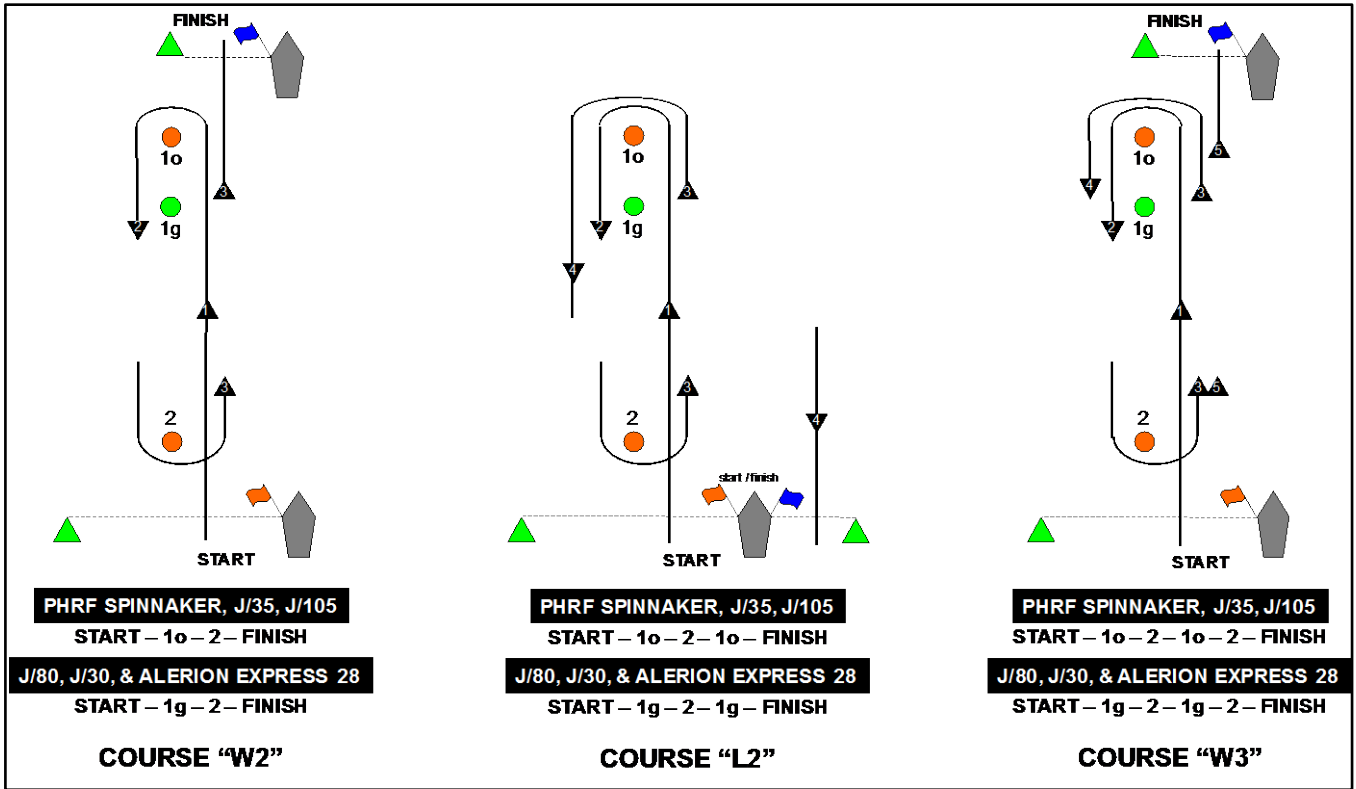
FINISH

1o

3

2

1g

1

3

2

START

PHRF SPINNAKER, J/35, J/105

START – 1o – 2 – FINISH

J/80, J/30, & ALERION EXPRESS 28

START – 1g – 2 – FINISH

COURSE "W2"

1o

3

2

1g

4

1

3

2

4

start / finish

START

PHRF SPINNAKER, J/35, J/105

START – 1o – 2 – 1o – FINISH

J/80, J/30, & ALERION EXPRESS 28

START – 1g – 2 – 1g – FINISH

COURSE "L2"

FINISH

1o

5

4

3

2

1g

1

3 5

2

START

PHRF SPINNAKER, J/35, J/105

START – 1o – 2 – 1o – 2 – FINISH

J/80, J/30, & ALERION EXPRESS 28

START – 1g – 2 – 1g – 2 – FINISH

COURSE "W3"